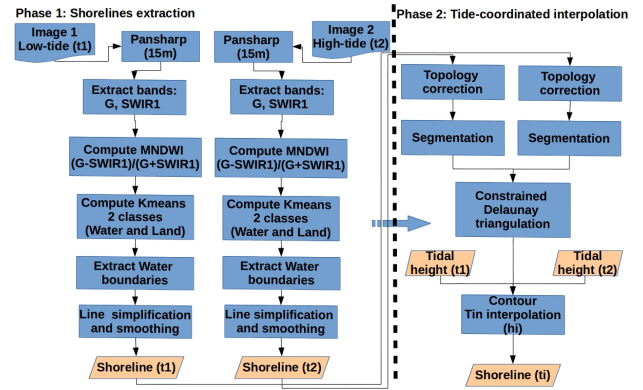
Phase 1: Shorelines extraction

Image 1
Low-tide (t1)

Pansharp
(15m)

Extract bands:
G, SWIR1

Compute MNDWI
(G-SWIR1)/(G+SWIR1)

Compute Kmeans
2 classes
(Water and Land)

Extract Water
boundaries

Line simplification
and smoothing

Shoreline (t1)

Pansharp
(15m)

Image 2
High-tide (t2)

Extract bands:
G, SWIR1

Compute MNDWI
(G-SWIR1)/(G+SWIR1)

Compute Kmeans
2 classes
(Water and Land)

Extract Water
boundaries

Line simplification
and smoothing

Shoreline (t2)

Phase 2: Tide-coordinated interpolation

Topology
correction

Topology
correction

Segmentation

Segmentation

Constrained
Delaunay
triangulation

Tidal
height (t1)

Tidal
height (t2)

Contour
Tin interpolation
(hi)

Shoreline (ti)